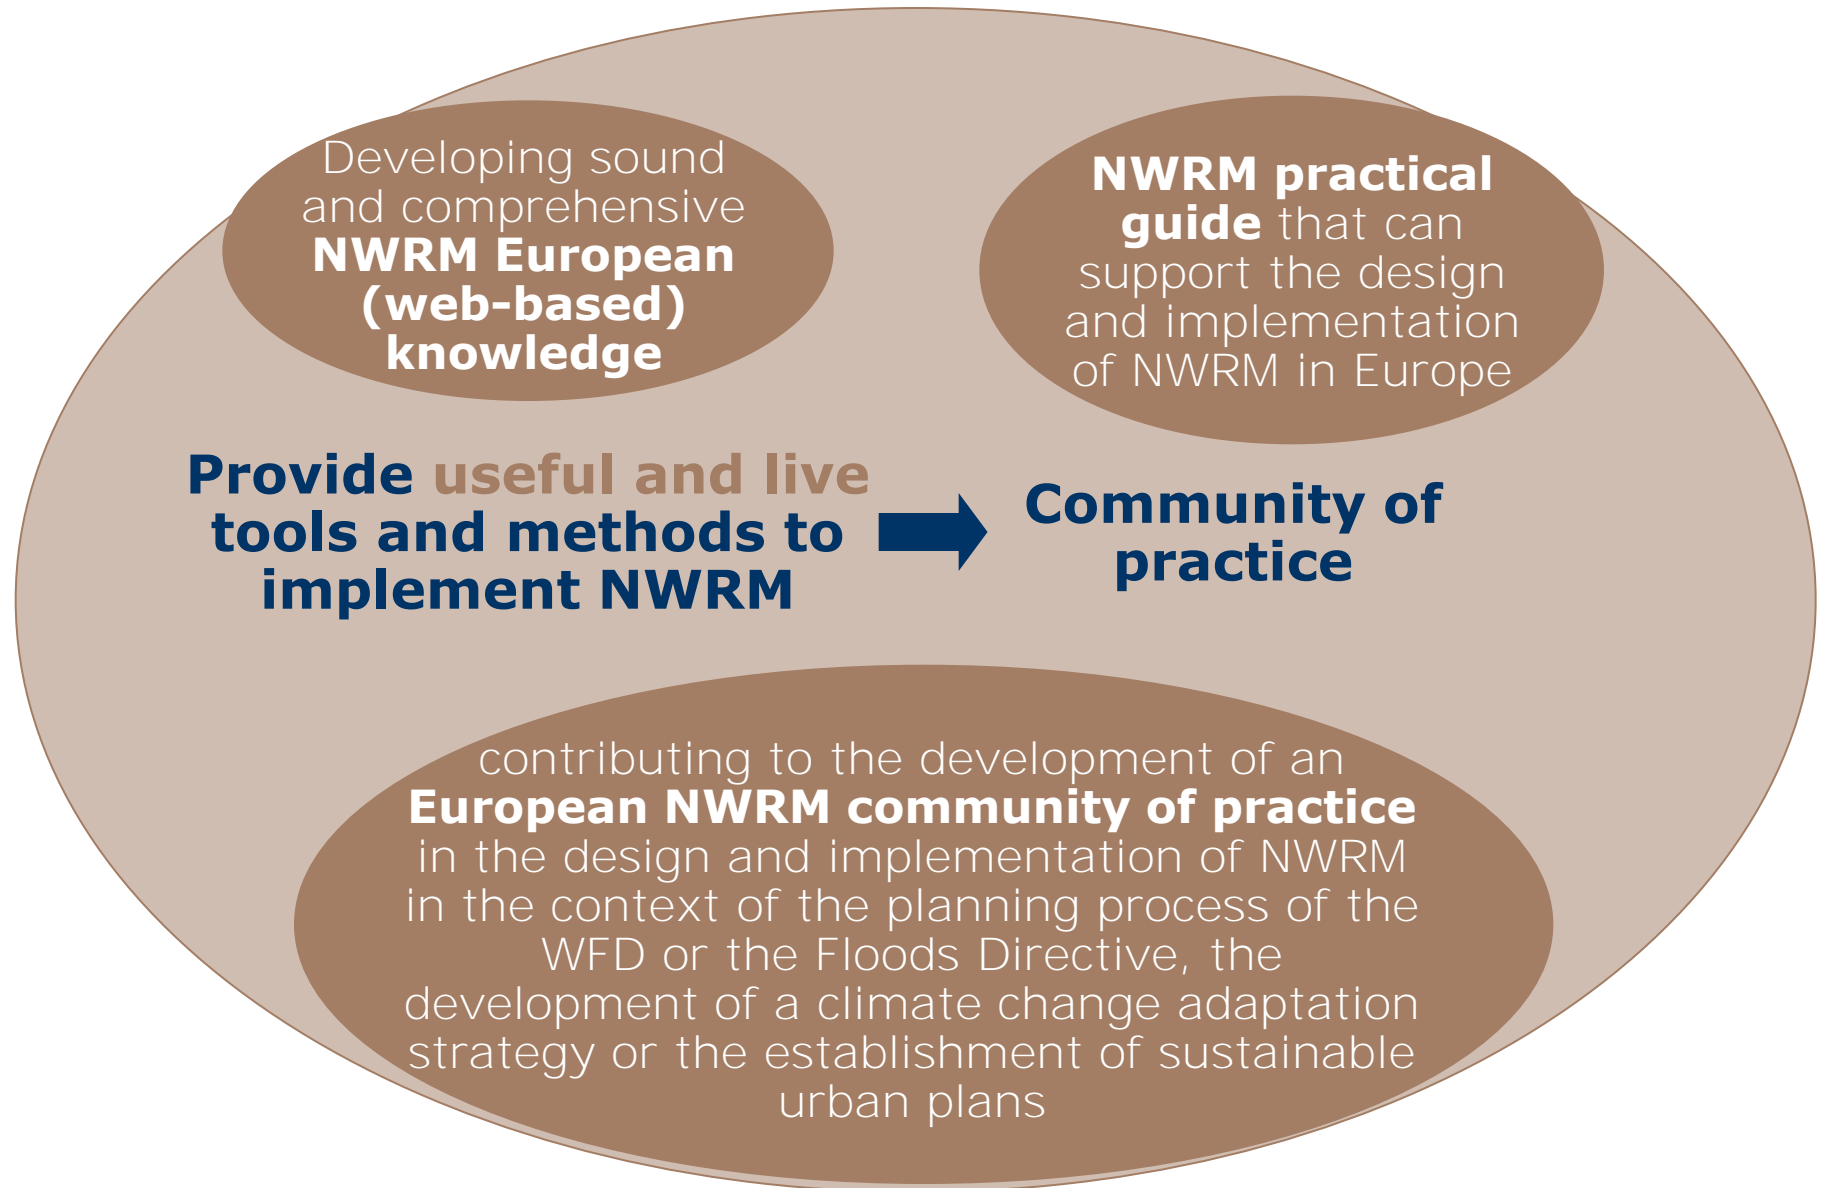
Developing sound and comprehensive **NWRM European (web-based) knowledge**

**NWRM practical guide** that can support the design and implementation of NWRM in Europe

Provide useful and live tools and methods to implement NWRM

Community of practice

contributing to the development of an **European NWRM community of practice** in the design and implementation of NWRM in the context of the planning process of the WFD or the Floods Directive, the development of a climate change adaptation strategy or the establishment of sustainable urban plans